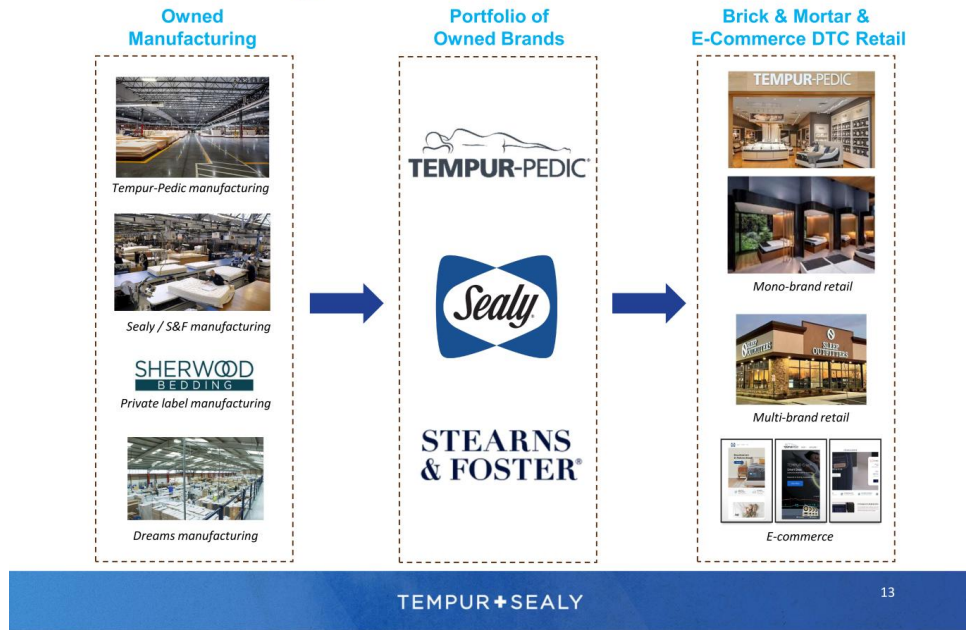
Owned Manufacturing

Tempur-Pedic manufacturing

Sealy / S&F manufacturing

SHERWOOD BEDDING

Private label manufacturing

Dreams manufacturing

Portfolio of Owned Brands

TEMPUR-PEDIC®

Sealy

STEARNS & FOSTER®

Brick & Mortar & E-Commerce DTC Retail

TEMPUR-PEDIC

Mono-brand retail

SLEEP OUTFITTERS

Multi-brand retail

E-commerce

TEMPUR+SEALY

13